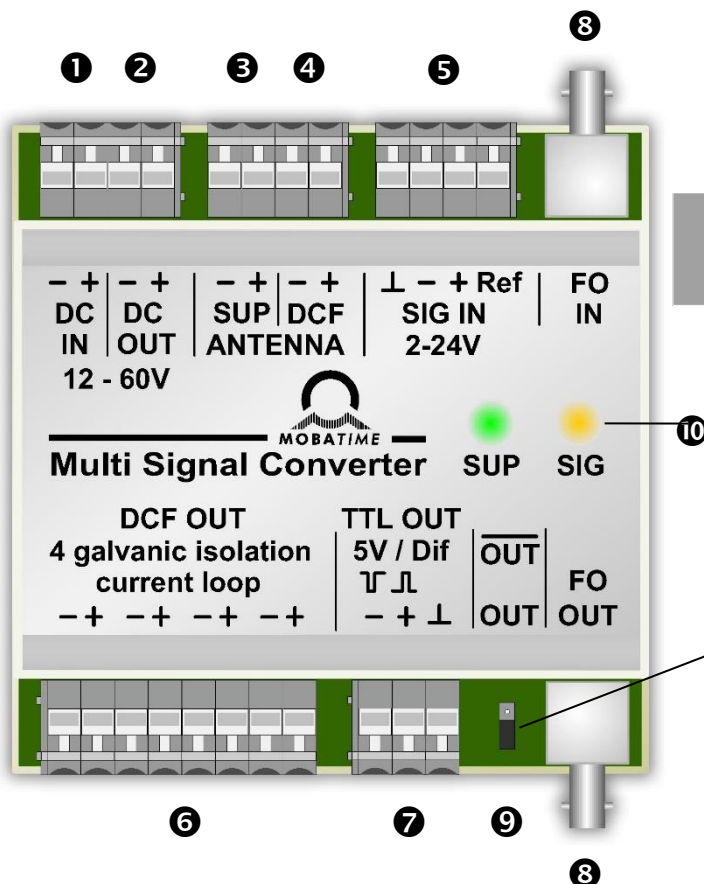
❶ ❷ ❸ ❹ ❺ ❽

− + | − +
DC | DC
IN | OUT
12 - 60V

− + | − +
SUP | DCF
ANTENNA

⊥ − + Ref
SIG IN
2-24V

FO
IN

MOBATIME
Multi Signal Converter SUP SIG ❿

DCF OUT
4 galvanic isolation
current loop
−+ −+ −+ −+

TTL OUT
5V / Dif
⊓ ⊓
− + ⊥

$\overline{OUT}$
OUT

FO
OUT

❻ ❼ ❾

❽